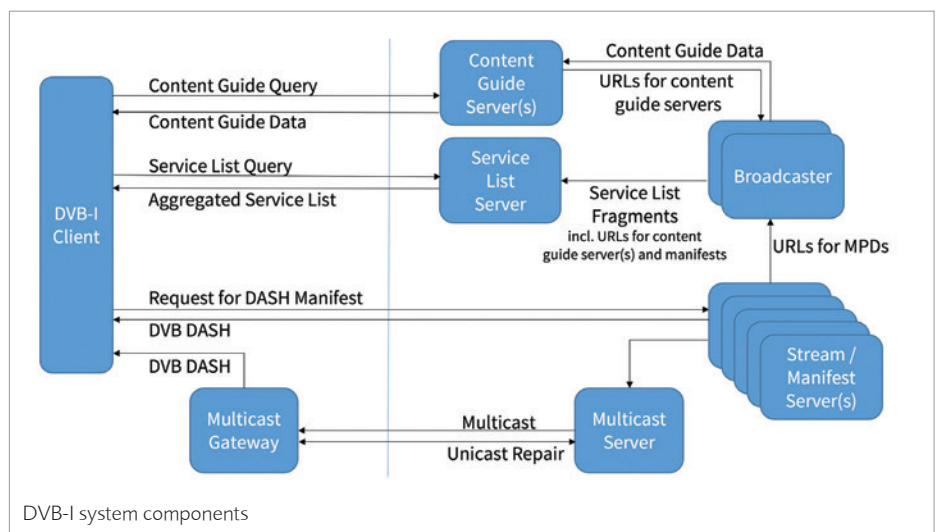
Content Guide Data

Content Guide Server(s)

URLs for content guide servers

Content Guide Query

Content Guide Data

Broadcaster

Service List Query

Service List Server

Aggregated Service List

Service List Fragments

incl. URLs for content guide server(s) and manifests

DVB-I Client

URLs for MPDs

Request for DASH Manifest

DVB DASH

DVB DASH

Stream / Manifest Server(s)

Multicast Gateway

Multicast

Multicast Server

Unicast Repair

DVB-I system components